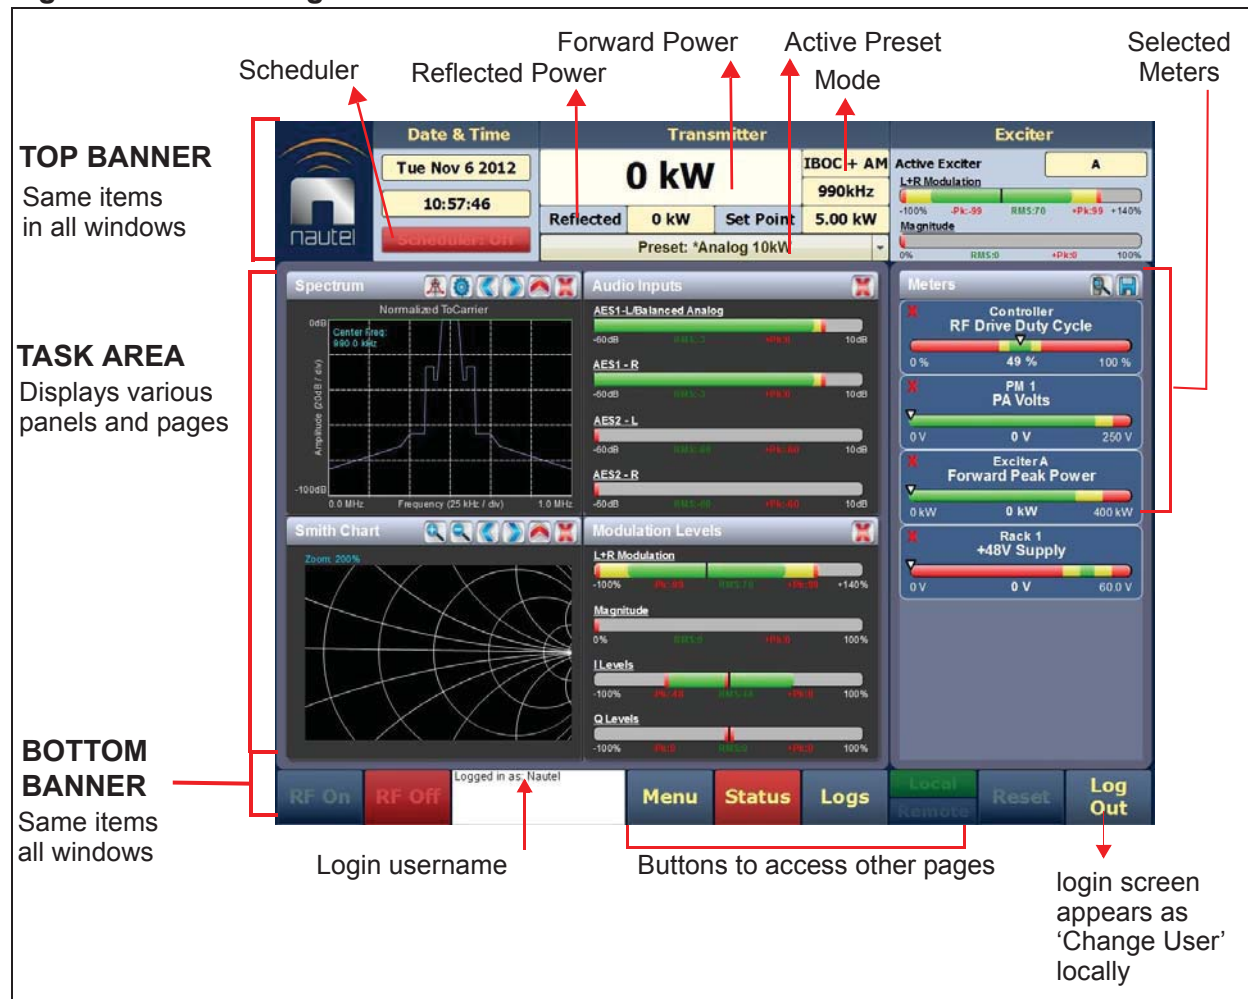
Scheduler
Reflected Power
Forward Power
Active Preset
Mode
Selected Meters

TOP BANNER
Same items in all windows

TASK AREA
Displays various panels and pages

BOTTOM BANNER
Same items all windows

Date & Time
Tue Nov 6 2012
10:57:46
Scheduler: Off
nautel
Transmitter
0 kW
Reflected
0 kW
Set Point
5.00 kW
IBOC + AM
990kHz
Preset: *Analog 10kW
Exciter
Active Exciter
A
L+R Modulation
-100%
-Pk:-99
RMS:70
+Pk:99
+140%
Magnitude
0%
RMS:0
+Pk:0
100%

Spectrum
Normalized To Carrier
0dB
Center Freq: 990.0 kHz
Amplitude (20dB / div)
-100dB
0.0 MHz
Frequency (25 kHz / div)
1.0 MHz

Audio Inputs
AES1-L/Balanced Analog
-60dB
10dB
AES1 - R
-60dB
10dB
AES2 - L
-60dB
10dB
AES2 - R
-60dB
10dB

Smith Chart
Zoom: 200%

Modulation Levels
L+R Modulation
-100%
+140%
Magnitude
0%
100%
I Levels
-100%
100%
Q Levels
-100%
100%

Meters
Controller
RF Drive Duty Cycle
0 %
49 %
100 %
PM 1
PA Volts
0 V
0 V
250 V
Exciter A
Forward Peak Power
0 kW
0 kW
400 kW
Rack 1
+48V Supply
0 V
0 V
60.0 V

RF On
RF Off
Logged in as: Nautel
Menu
Status
Logs
Local
Remote
Reset
Log Out

Login username
Buttons to access other pages
login screen appears as ‘Change User’ locally